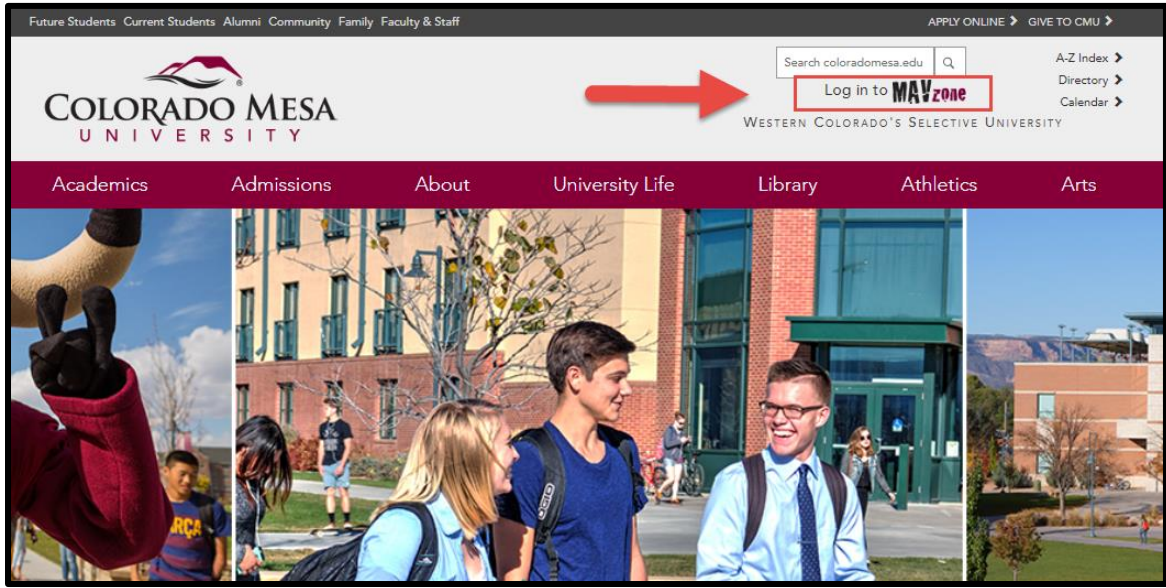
Future Students Current Students Alumni Community Family Faculty & Staff

APPLY ONLINE GIVE TO CMU

COLORADO MESA UNIVERSITY

Search coloradomesa.edu

Log in to MAVzone

WESTERN COLORADO'S SELECTIVE UNIVERSITY

A-Z Index
Directory
Calendar

Academics Admissions About University Life Library Athletics Arts

OGIO